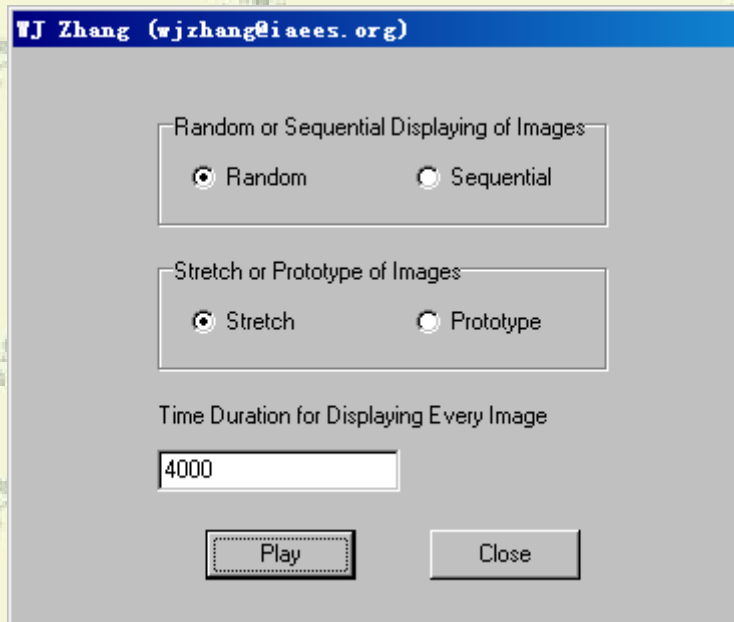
WJ Zhang (wjzhang@iaees.org)

Random or Sequential Displaying of Images

Random

Sequential

Stretch or Prototype of Images

Stretch

Prototype

Time Duration for Displaying Every Image

4000

Play

Close